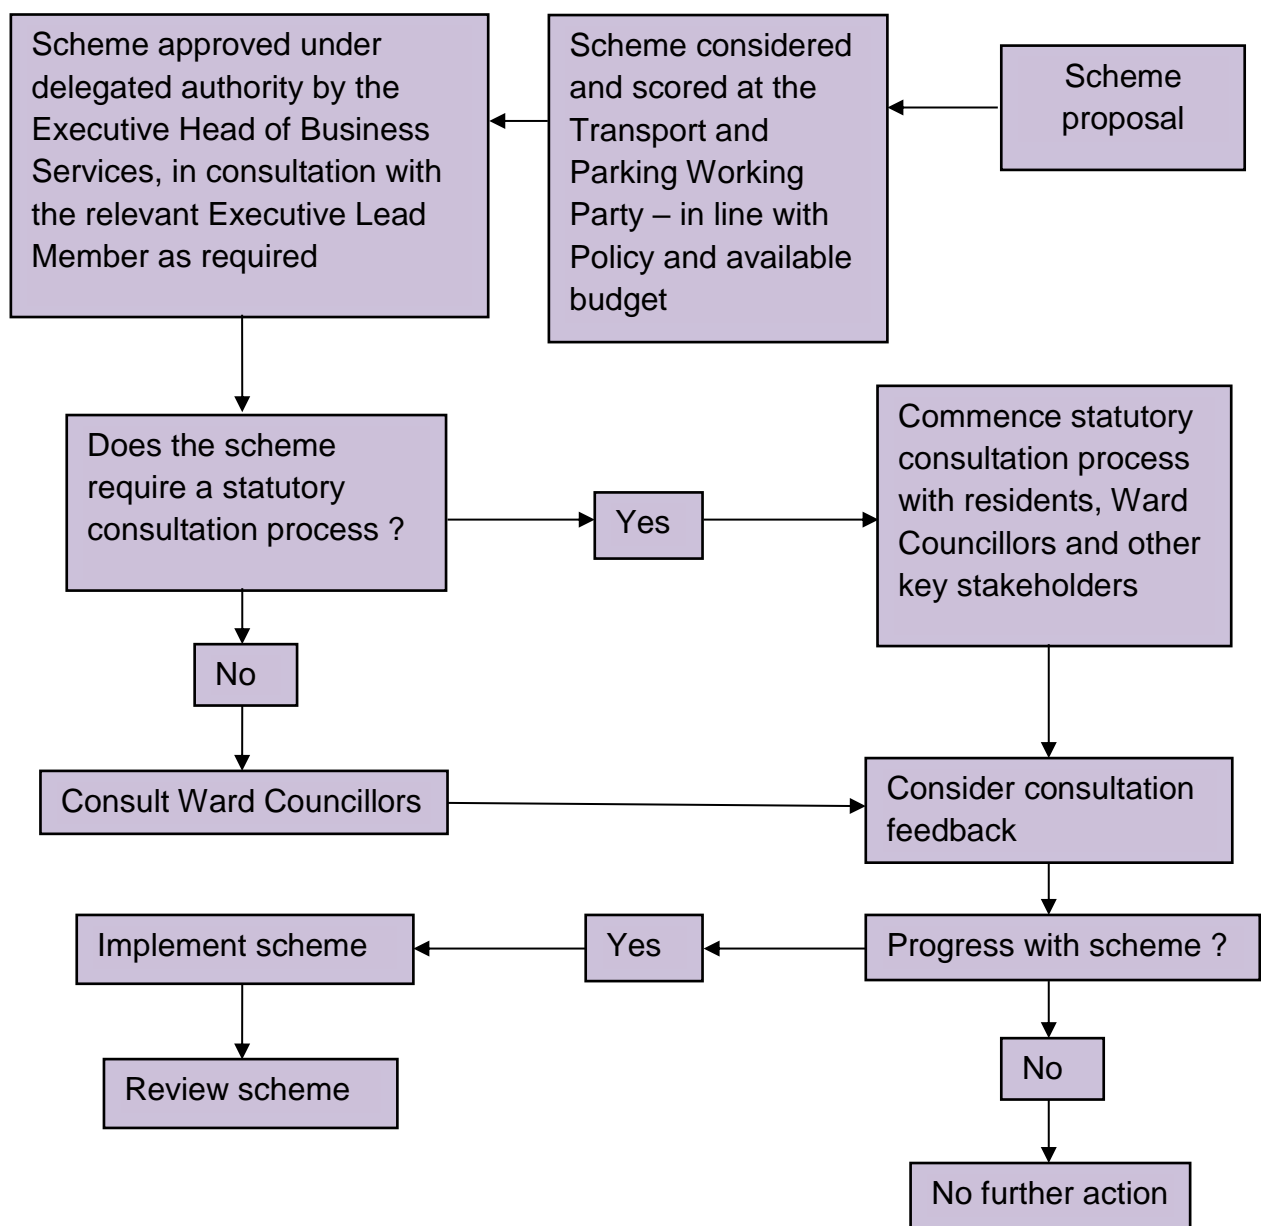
Scheme proposal

Scheme considered and scored at the Transport and Parking Working Party – in line with Policy and available budget

Scheme approved under delegated authority by the Executive Head of Business Services, in consultation with the relevant Executive Lead Member as required

Does the scheme require a statutory consultation process ?

Yes

Commence statutory consultation process with residents, Ward Councillors and other key stakeholders

No

Consult Ward Councillors

Consider consultation feedback

Progress with scheme ?

Yes

Implement scheme

Review scheme

No

No further action